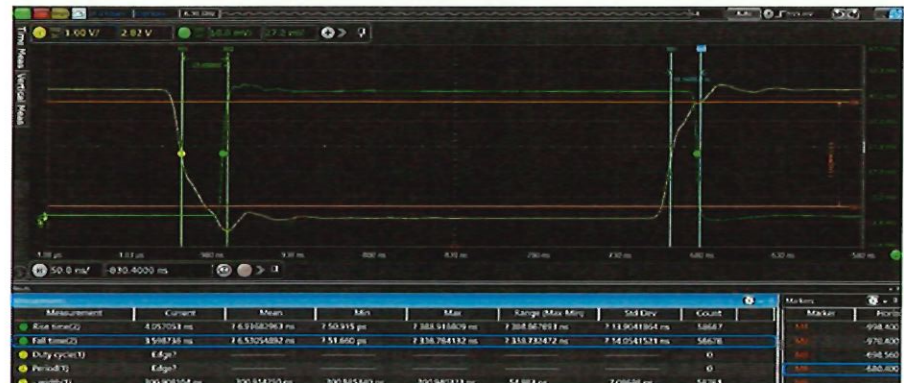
1.00 V/ 2.82 V
50.0 mV/ 27.0 mV
Time Meas Vertical Meas
1.00 µs
50.0 ms/ -830.4000 ms

| Measurement | Current | Mean | Min | Max | Range (Max-Min) | Std Dev | Count |
|---|---|---|---|---|---|---|---|
| Rise time(2) | 4.057053 ms | 7.63682963 ms | 7.50.915 µs | 7.388.918809 ms | 7.388.86789 ms | 7.13.9041864 ms | 58667 |
| Fall time(2) | 3.598736 ms | 7.6.53054892 ms | 7.51.660 µs | 7.336.784132 ms | 7.336.732472 ms | 7.14.0541523 ms | 58678 |
| Duty cycle(1) | Edge? | | | | | | 0 |
| Period(1) | Edge? | | | | | | 0 |
| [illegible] | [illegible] | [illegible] | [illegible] | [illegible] | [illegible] | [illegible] | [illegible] |

Markers
Marker | Horiz
-998.400
-976.400
-698.560
-680.400